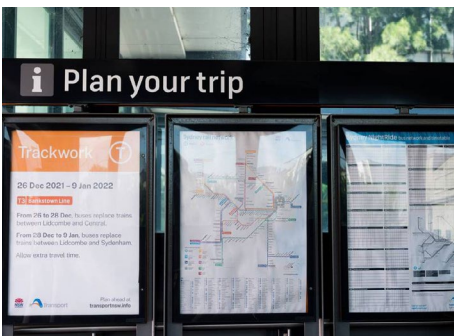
i Plan your trip

Trackwork

26 Dec 2021 – 9 Jan 2022

T3 Bankstown Line

From 26 to 28 Dec, buses replace trains between Lidcombe and Central.

From 29 Dec to 9 Jan, buses replace trains between Lidcombe and Sydenham.

Allow extra travel time.

NSW Transport

Plan ahead at transportnsw.info

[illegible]